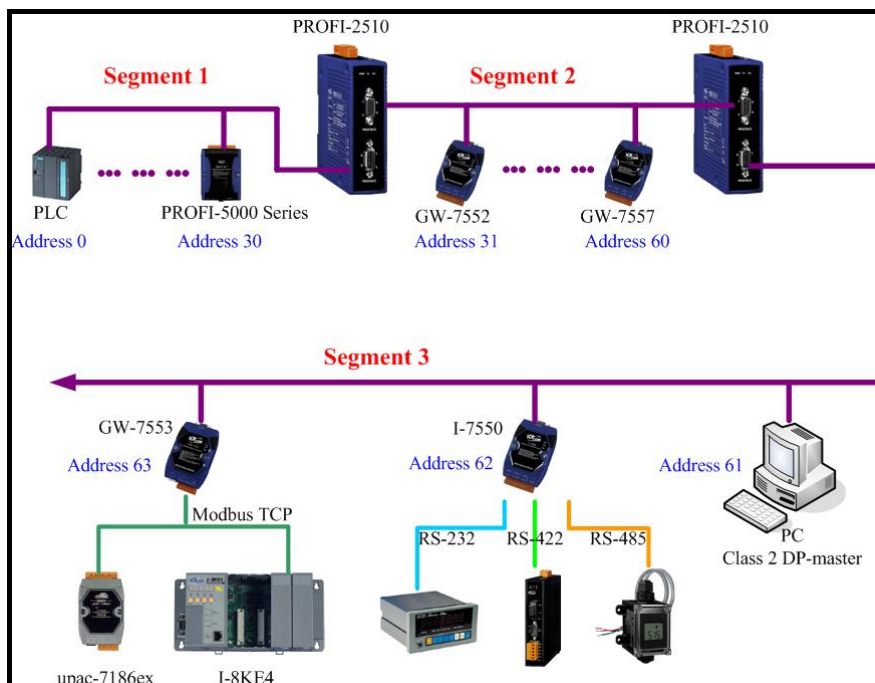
PROFI-2510

PROFI-2510

Segment 1

Segment 2

PLC
Address 0

PROFI-5000 Series
Address 30

GW-7552
Address 31

GW-7557
Address 60

Segment 3

GW-7553
Address 63

I-7550
Address 62

Address 61

Modbus TCP

RS-232

RS-422

RS-485

PC
Class 2 DP-master

upac-7186ex

I-8KE4